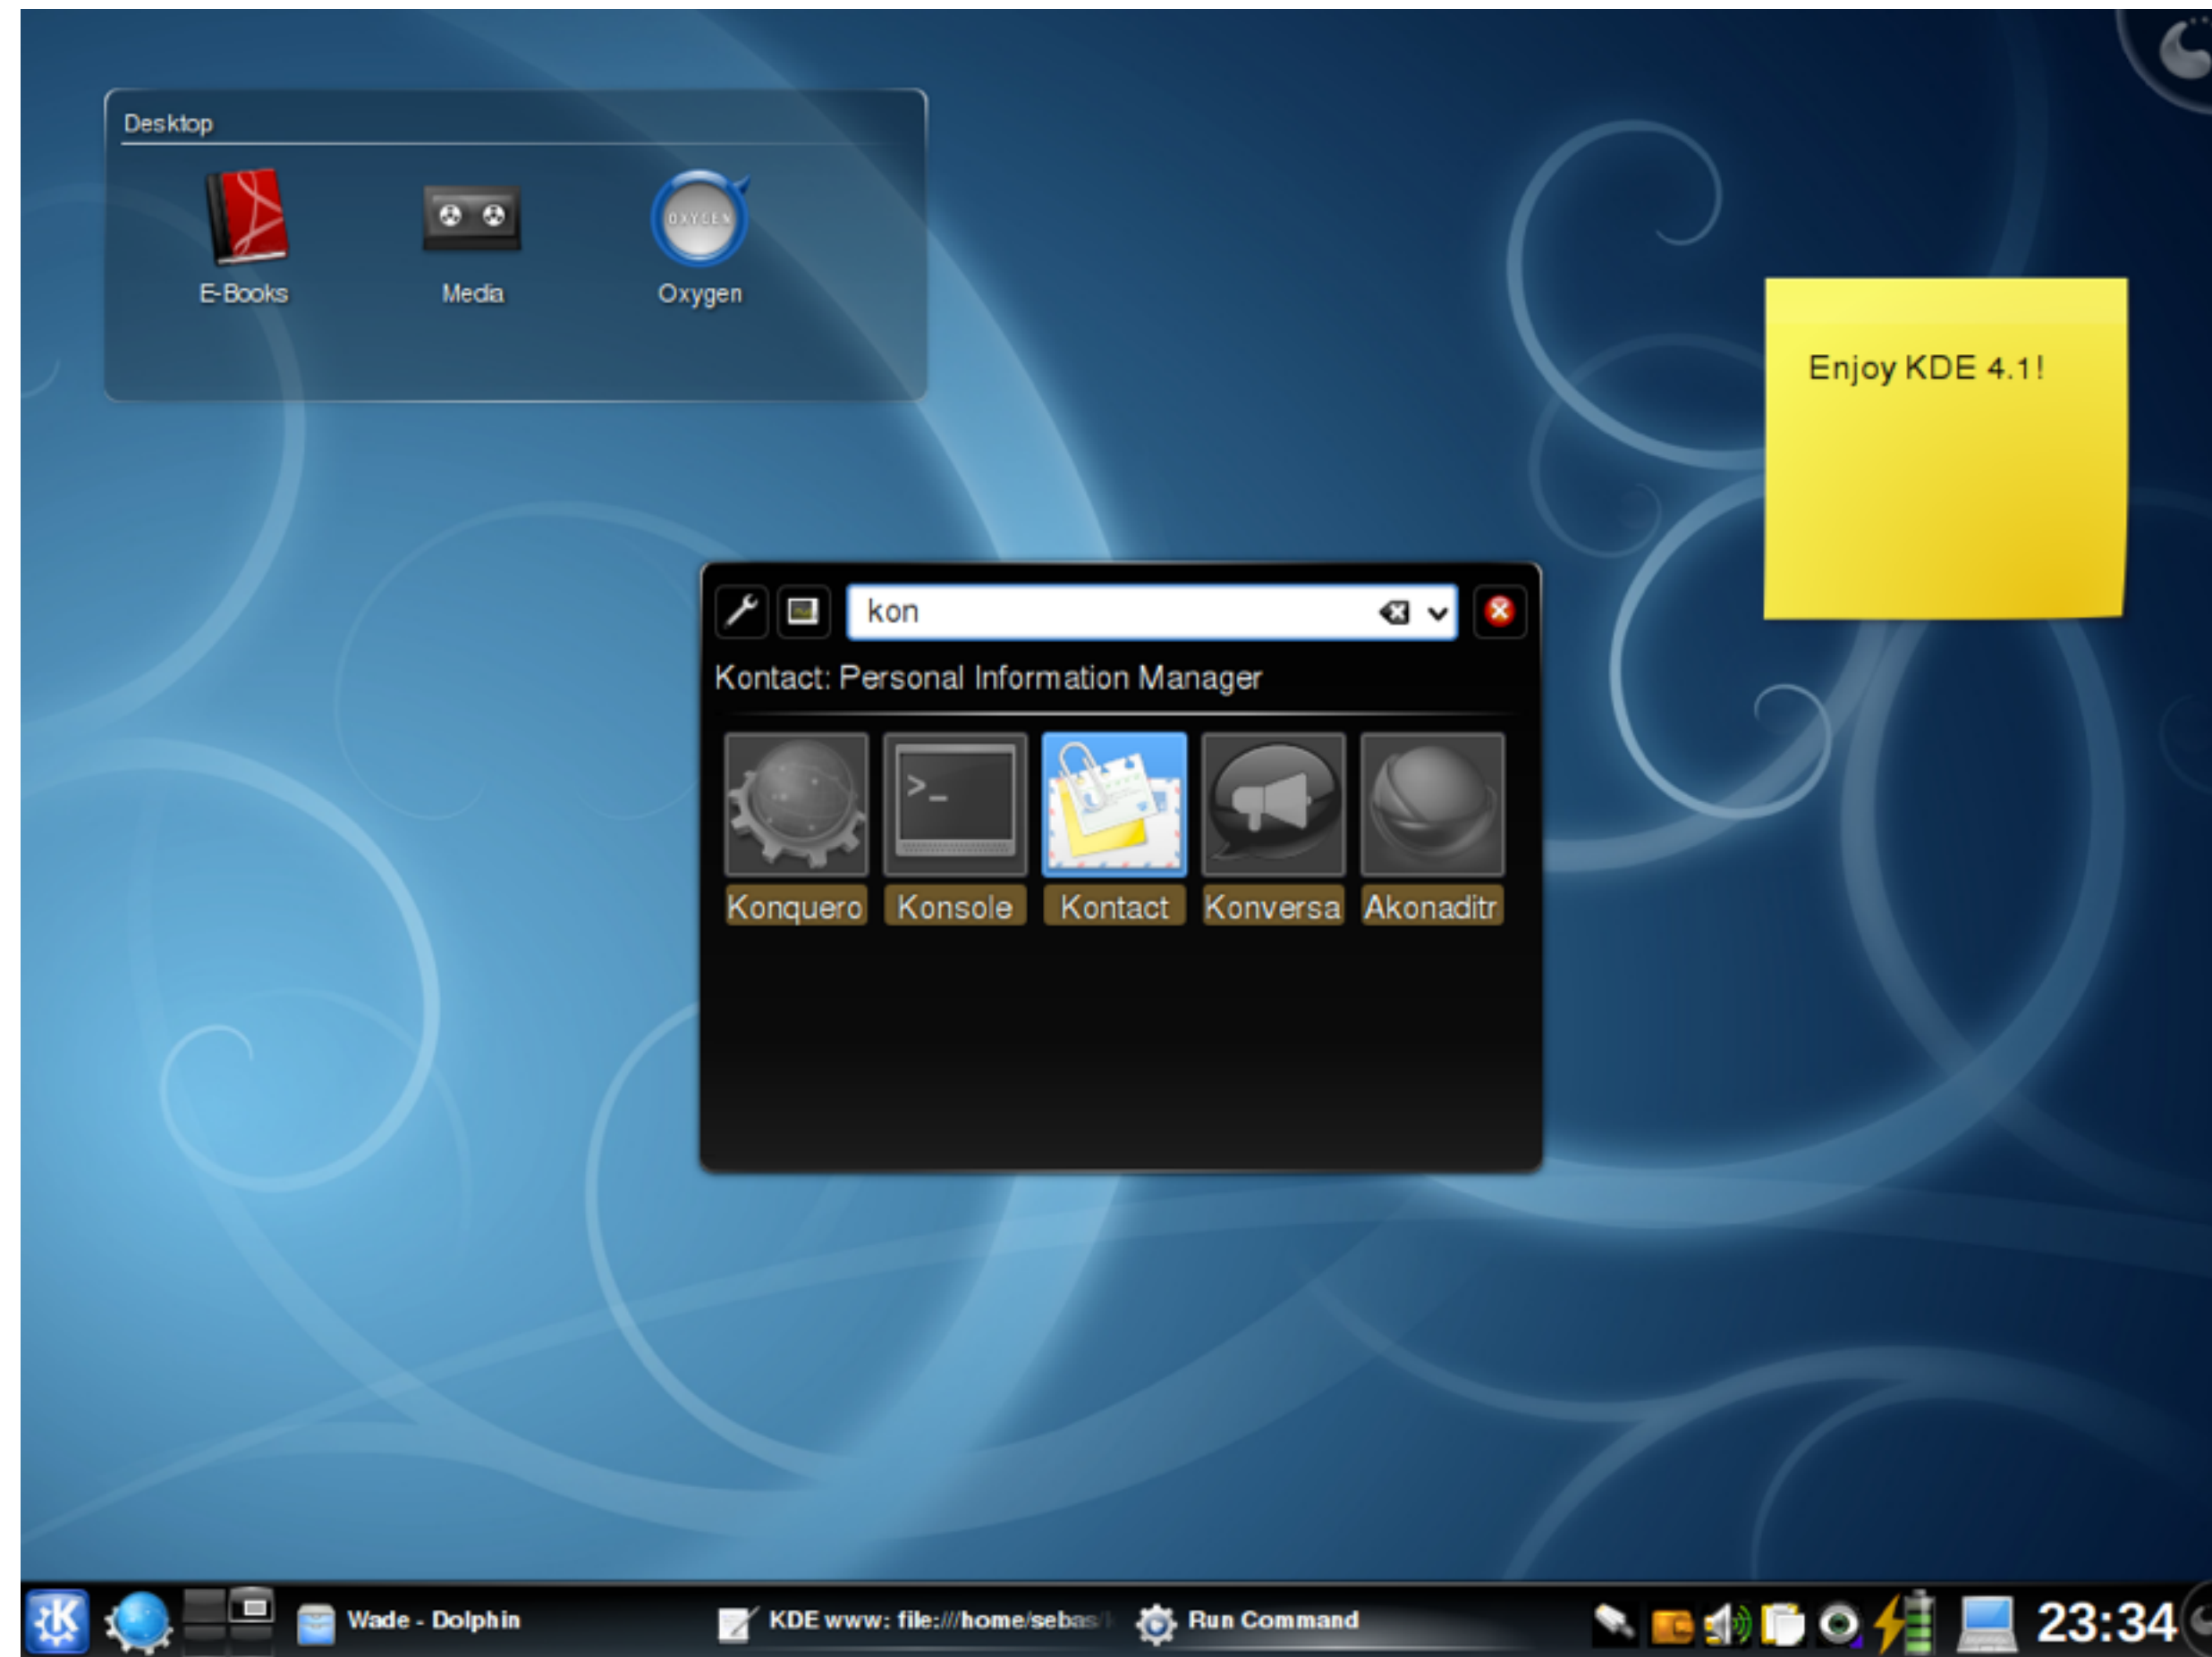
Desktop

E-Books

Media

Oxygen

Enjoy KDE 4.1!

kon

Kontact: Personal Information Manager

Konquero

Konsole

Kontact

Konversa

Akonaditr

Wade - Dolphin

KDE www: file:///home/sebas/

Run Command

23:34